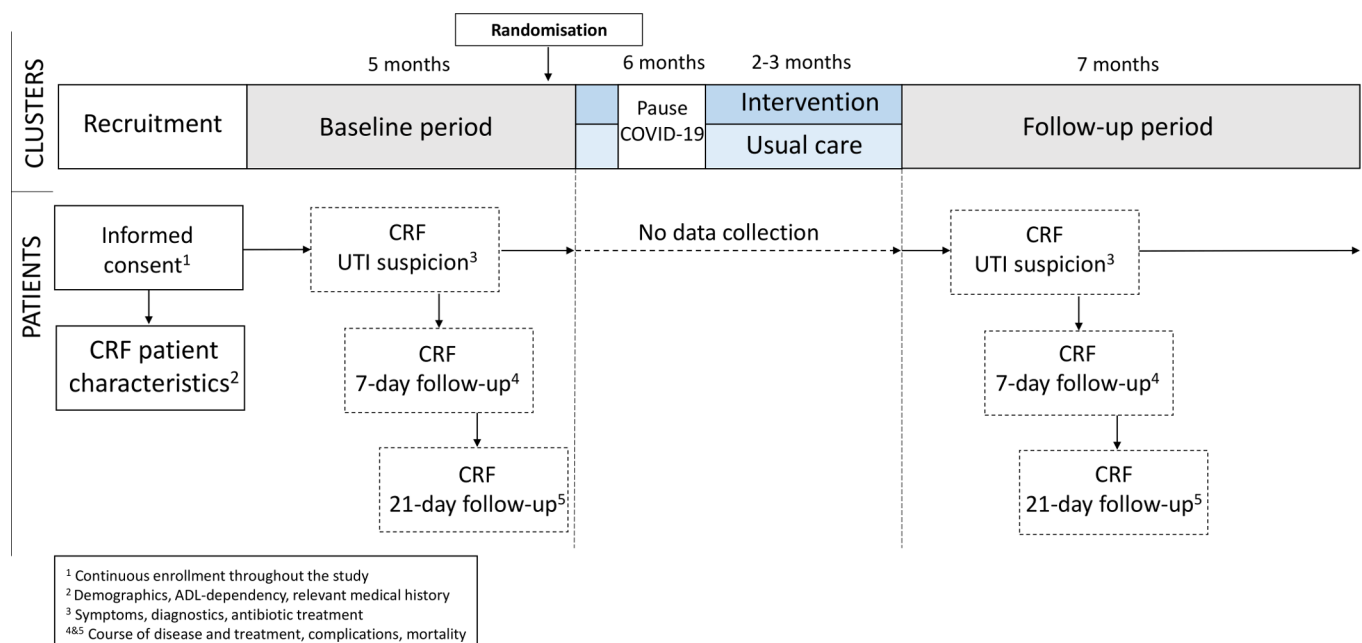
Randomisation

CLUSTERS

5 months

6 months

2-3 months

7 months

Recruitment

Baseline period

Pause COVID-19

Intervention

Usual care

Follow-up period

PATIENTS

Informed consent$^1$

CRF UTI suspicion$^3$

No data collection

CRF UTI suspicion$^3$

CRF patient characteristics$^2$

CRF 7-day follow-up$^4$

CRF 7-day follow-up$^4$

CRF 21-day follow-up$^5$

CRF 21-day follow-up$^5$

$^1$ Continuous enrollment throughout the study
$^2$ Demographics, ADL-dependency, relevant medical history
$^3$ Symptoms, diagnostics, antibiotic treatment
$^{4\&5}$ Course of disease and treatment, complications, mortality